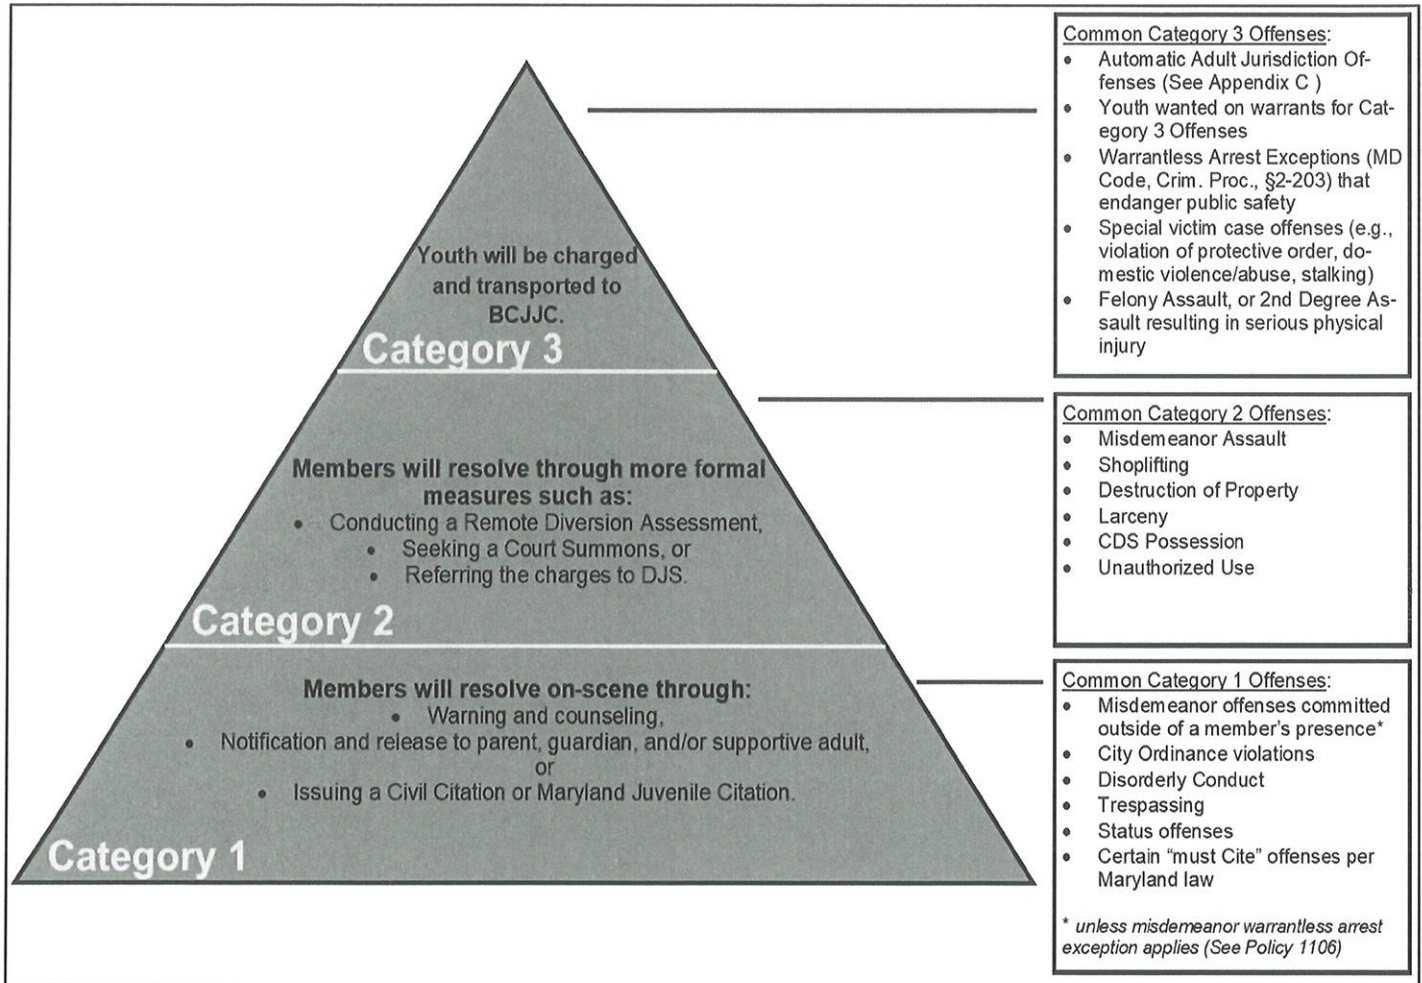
Youth will be charged and transported to BCJJC.

Category 3

Members will resolve through more formal measures such as:
- Conducting a Remote Diversion Assessment,
- Seeking a Court Summons, or
- Referring the charges to DJS.

Category 2

Members will resolve on-scene through:
- Warning and counseling,
- Notification and release to parent, guardian, and/or supportive adult, or
- Issuing a Civil Citation or Maryland Juvenile Citation.

Category 1

Common Category 3 Offenses:
- Automatic Adult Jurisdiction Offenses (See Appendix C )
- Youth wanted on warrants for Category 3 Offenses
- Warrantless Arrest Exceptions (MD Code, Crim. Proc., §2-203) that endanger public safety
- Special victim case offenses (e.g., violation of protective order, domestic violence/abuse, stalking)
- Felony Assault, or 2nd Degree Assault resulting in serious physical injury

Common Category 2 Offenses:
- Misdemeanor Assault
- Shoplifting
- Destruction of Property
- Larceny
- CDS Possession
- Unauthorized Use

Common Category 1 Offenses:
- Misdemeanor offenses committed outside of a member's presence*
- City Ordinance violations
- Disorderly Conduct
- Trespassing
- Status offenses
- Certain "must Cite" offenses per Maryland law

* unless misdemeanor warrantless arrest exception applies (See Policy 1106)